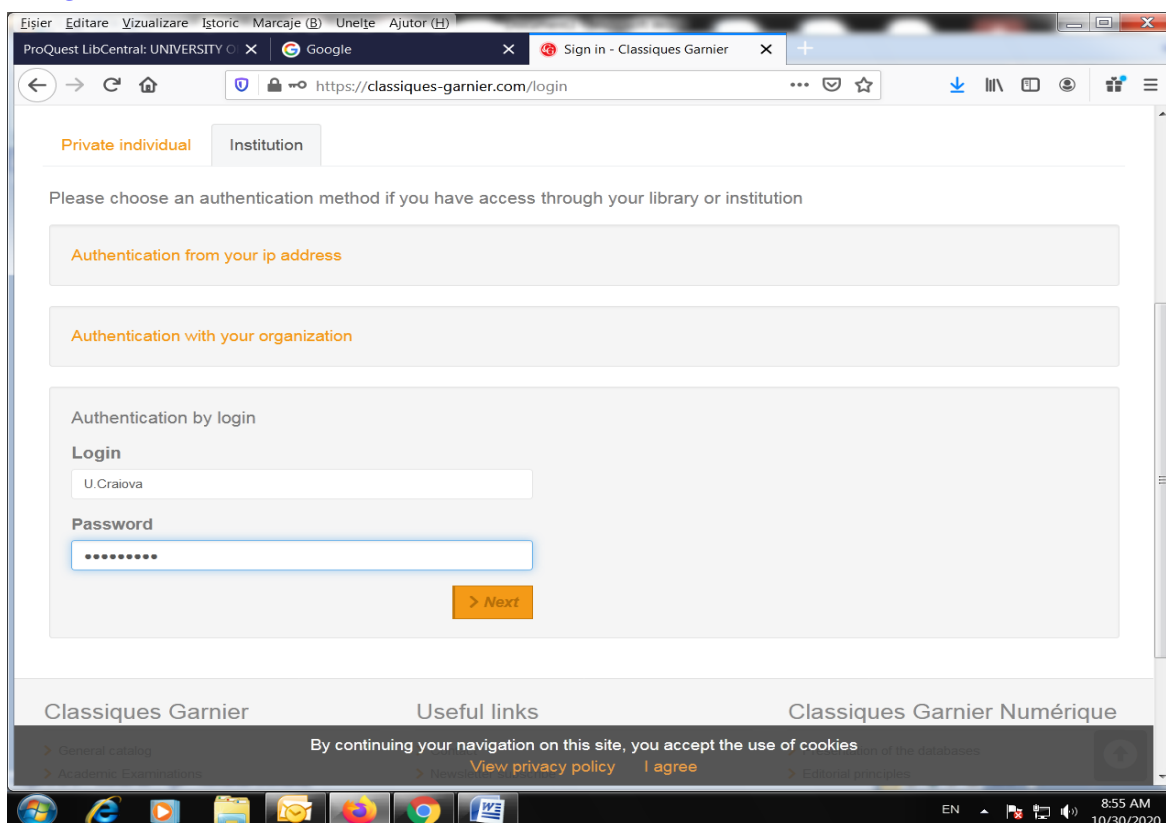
Fișier Editare Vizualizare Istoric Marcaje (B) Unelte Ajutor (H)

ProQuest LibCentral: UNIVERSITY O
Google
Sign in - Classiques Garnier

https://classiques-garnier.com/login

Private individual
Institution

Please choose an authentication method if you have access through your library or institution

Authentication from your ip address

Authentication with your organization

Authentication by login

Login

U.Craiova

Password

••••••••••

> Next

Classiques Garnier
Useful links
Classiques Garnier Numérique

> General catalog
> Academic Examinations
> Newsl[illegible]
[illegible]n of the databases
> Editorial principles

By continuing your navigation on this site, you accept the use of cookies
View privacy policy I agree

EN
8:55 AM
10/30/2020